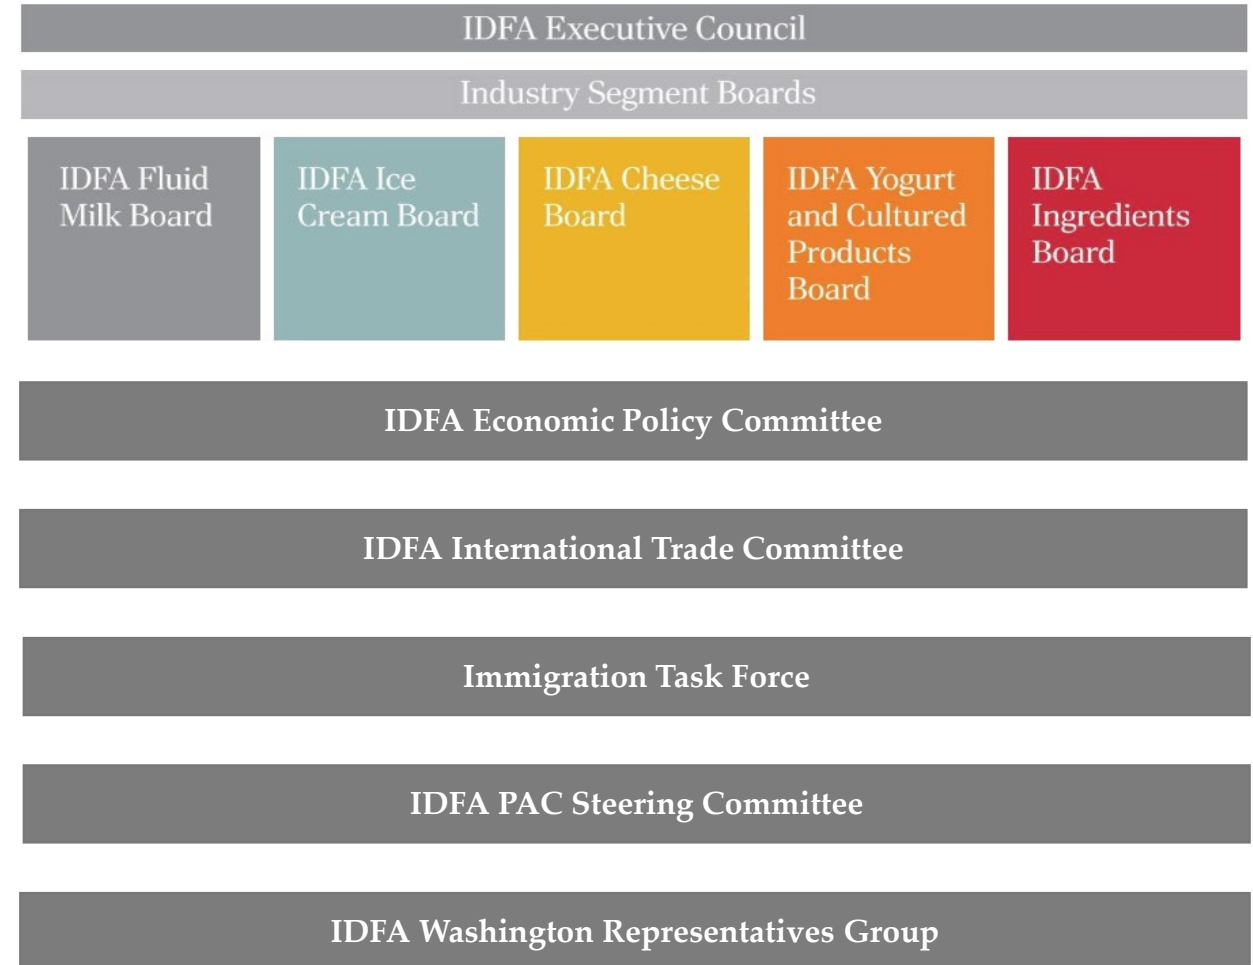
IDFA Executive Council

Industry Segment Boards

IDFA Fluid Milk Board

IDFA Ice Cream Board

IDFA Cheese Board

IDFA Yogurt and Cultured Products Board

IDFA Ingredients Board

IDFA Economic Policy Committee

IDFA International Trade Committee

Immigration Task Force

IDFA PAC Steering Committee

IDFA Washington Representatives Group